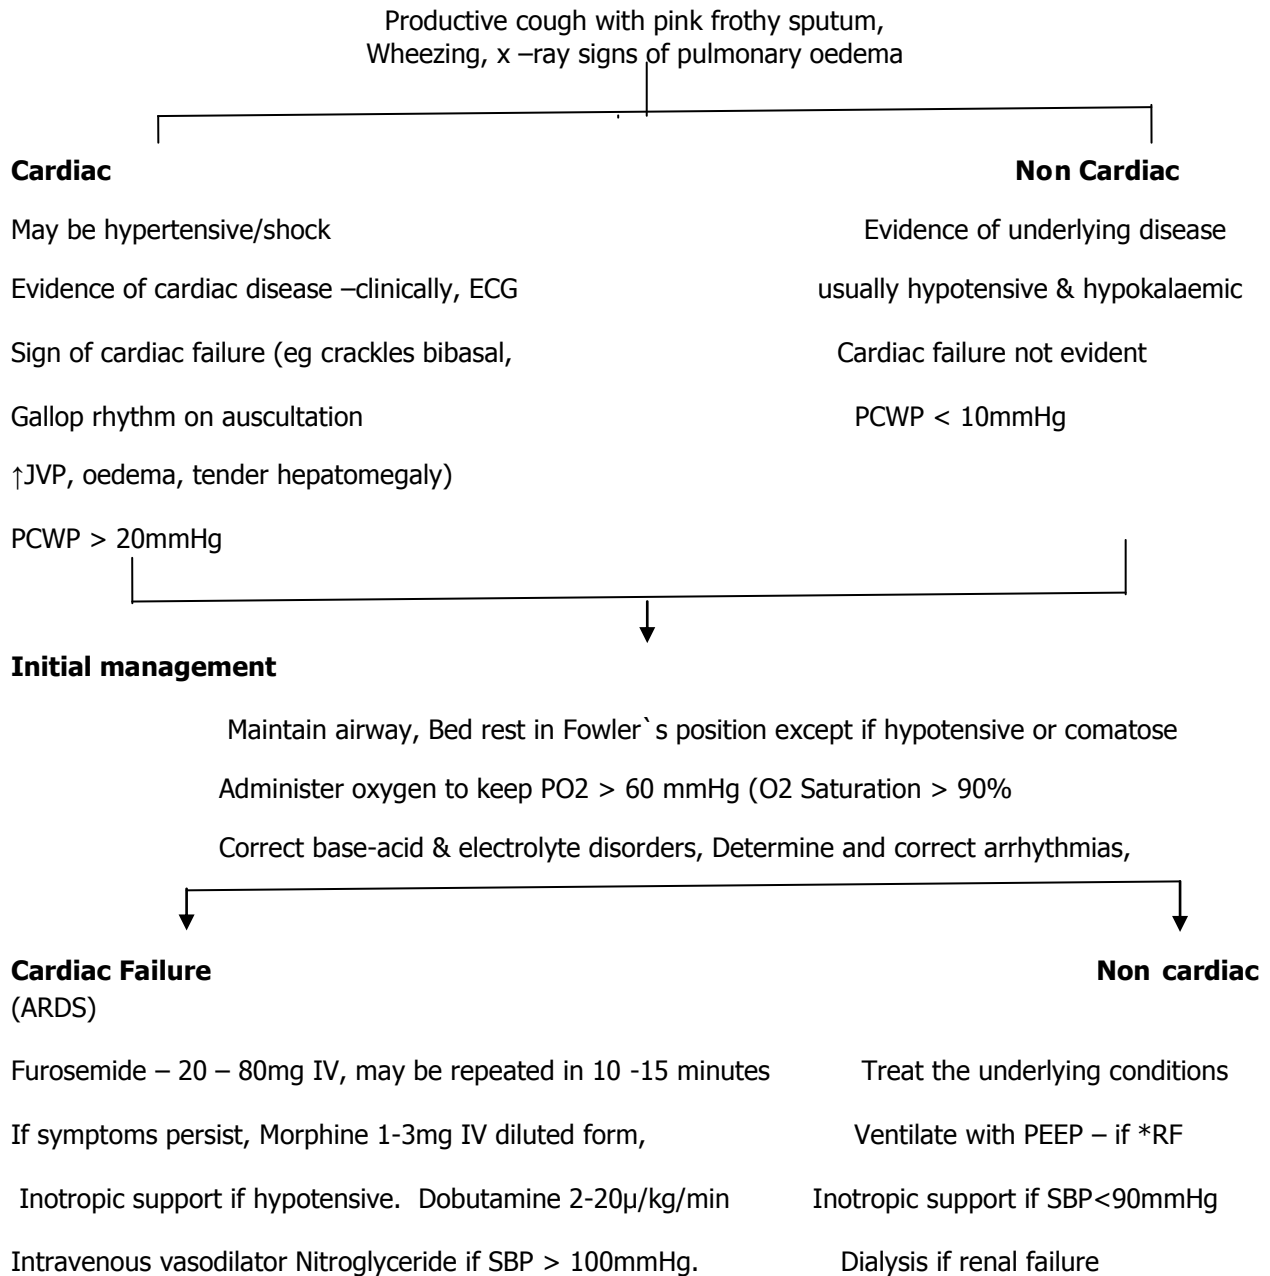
Productive cough with pink frothy sputum, Wheezing, x –ray signs of pulmonary oedema

**Cardiac**

May be hypertensive/shock

Evidence of cardiac disease –clinically, ECG

Sign of cardiac failure (eg crackles bibasal,

Gallop rhythm on auscultation

↑JVP, oedema, tender hepatomegaly)

PCWP > 20mmHg

**Non Cardiac**

Evidence of underlying disease

usually hypotensive & hypokalaemic

Cardiac failure not evident

PCWP < 10mmHg

**Initial management**

Maintain airway, Bed rest in Fowler`s position except if hypotensive or comatose

Administer oxygen to keep PO2 > 60 mmHg (O2 Saturation > 90%

Correct base-acid & electrolyte disorders, Determine and correct arrhythmias,

**Cardiac Failure**

Furosemide – 20 – 80mg IV, may be repeated in 10 -15 minutes

If symptoms persist, Morphine 1-3mg IV diluted form,

Inotropic support if hypotensive. Dobutamine 2-20µ/kg/min

Intravenous vasodilator Nitroglyceride if SBP > 100mmHg.

**Non cardiac**
(ARDS)

Treat the underlying conditions

Ventilate with PEEP – if *RF

Inotropic support if SBP<90mmHg

Dialysis if renal failure